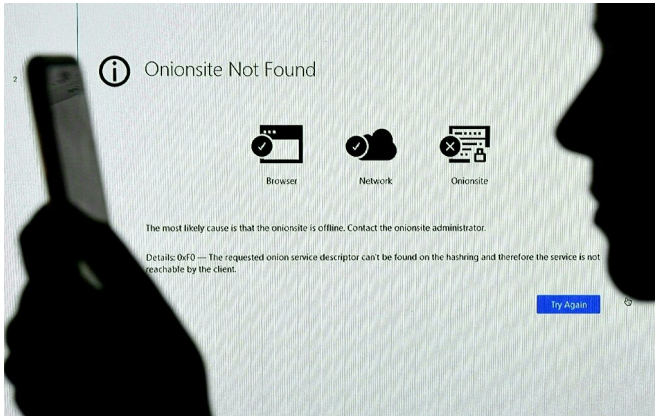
Onionsite Not Found

Browser

Network

Onionsite

The most likely cause is that the onionsite is offline. Contact the onionsite administrator.

Details: 0xF0 — The requested onion service descriptor can't be found on the hashring and therefore the service is not reachable by the client.

Try Again